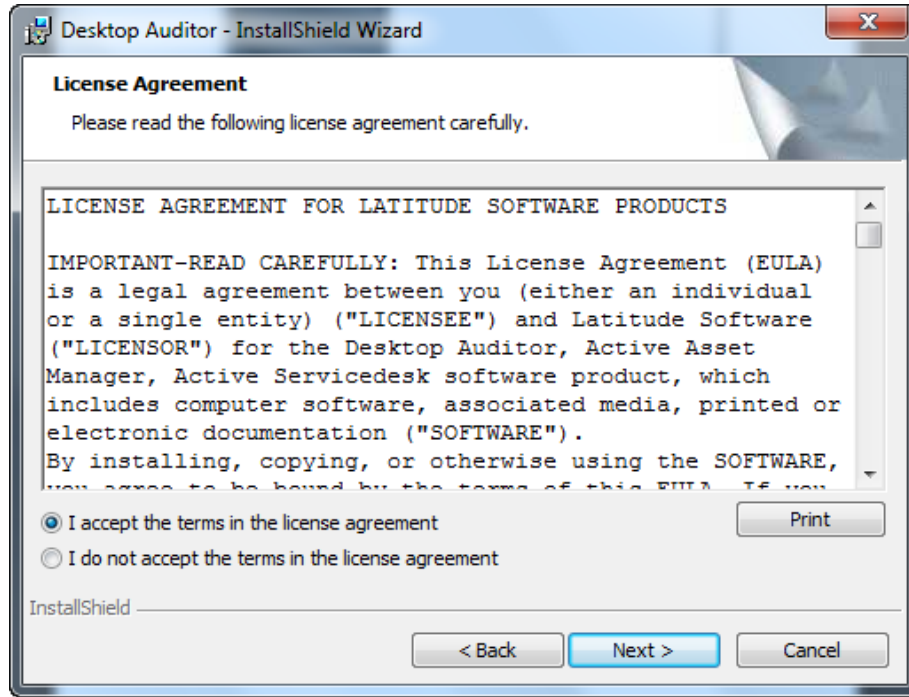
Desktop Auditor - InstallShield Wizard

License Agreement

Please read the following license agreement carefully.

LICENSE AGREEMENT FOR LATITUDE SOFTWARE PRODUCTS

IMPORTANT-READ CAREFULLY: This License Agreement (EULA) is a legal agreement between you (either an individual or a single entity) ("LICENSEE") and Latitude Software ("LICENSOR") for the Desktop Auditor, Active Asset Manager, Active Servicedesk software product, which includes computer software, associated media, printed or electronic documentation ("SOFTWARE").
By installing, copying, or otherwise using the SOFTWARE, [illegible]

I accept the terms in the license agreement

I do not accept the terms in the license agreement

Print

InstallShield

< Back

Next >

Cancel